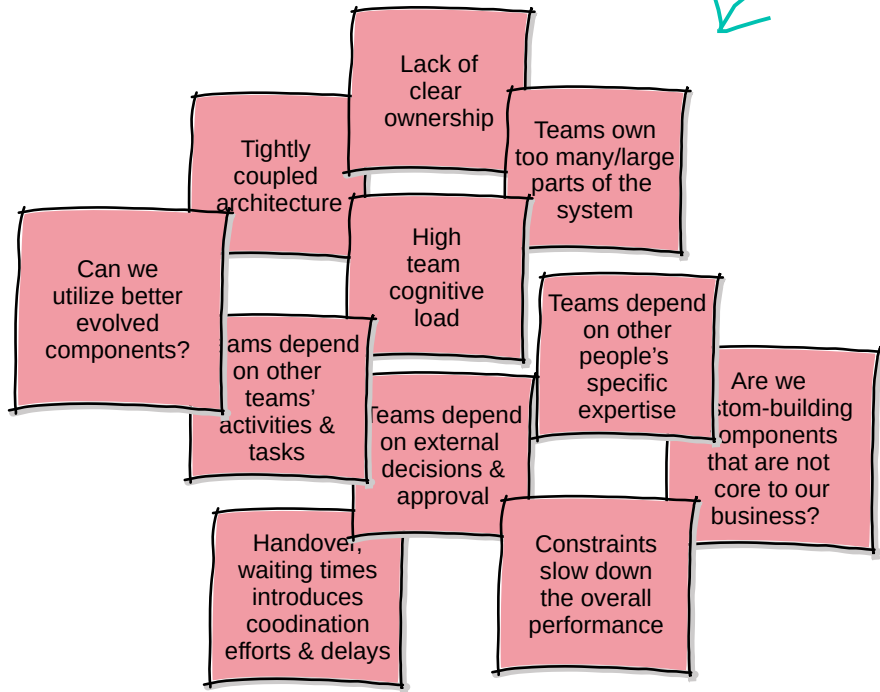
Lack of clear ownership

Tightly coupled architecture

Teams own too many/large parts of the system

Can we utilize better evolved components?

High team cognitive load

ams depend on other teams' activities & tasks

Teams depend on other people's specific expertise

Are we stom-building omponents that are not core to our business?

Teams depend on external decisions & approval

Handover, waiting times introduces coodination efforts & delays

Constraints slow down the overall performance